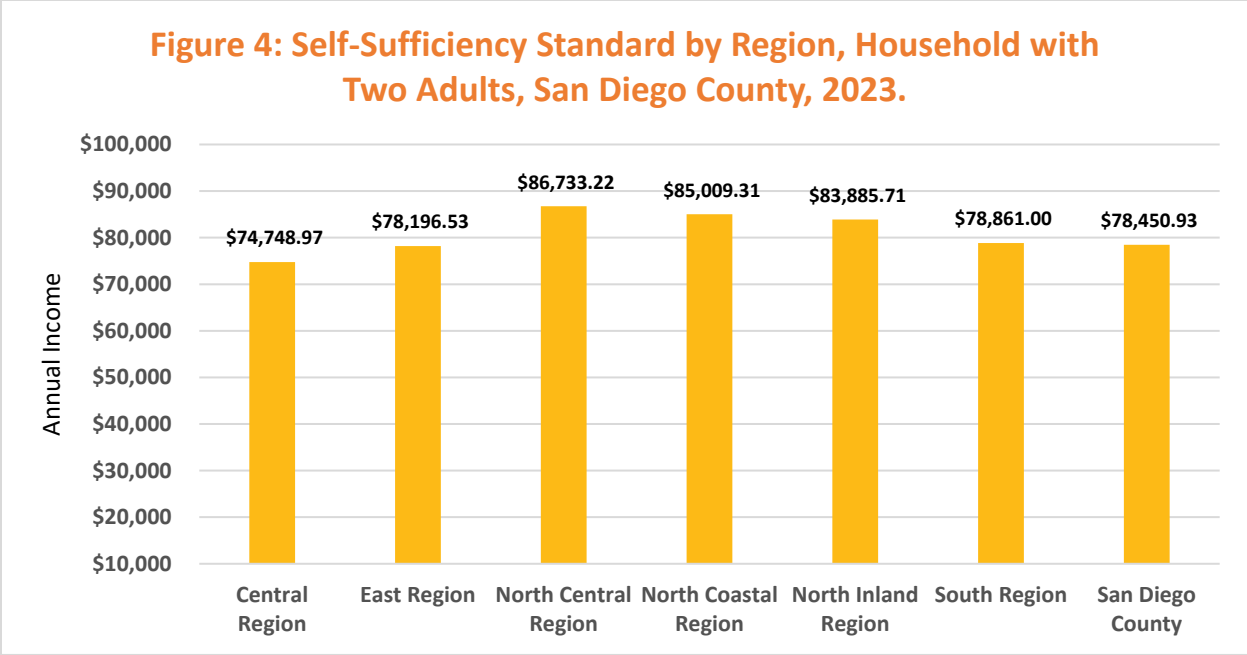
Figure 4: Self-Sufficiency Standard by Region, Household with Two Adults, San Diego County, 2023.

Annual Income

$100,000
$90,000
$80,000
$70,000
$60,000
$50,000
$40,000
$30,000
$20,000
$10,000

$74,748.97
$78,196.53
$86,733.22
$85,009.31
$83,885.71
$78,861.00
$78,450.93

Central Region
East Region
North Central Region
North Coastal Region
North Inland Region
South Region
San Diego County